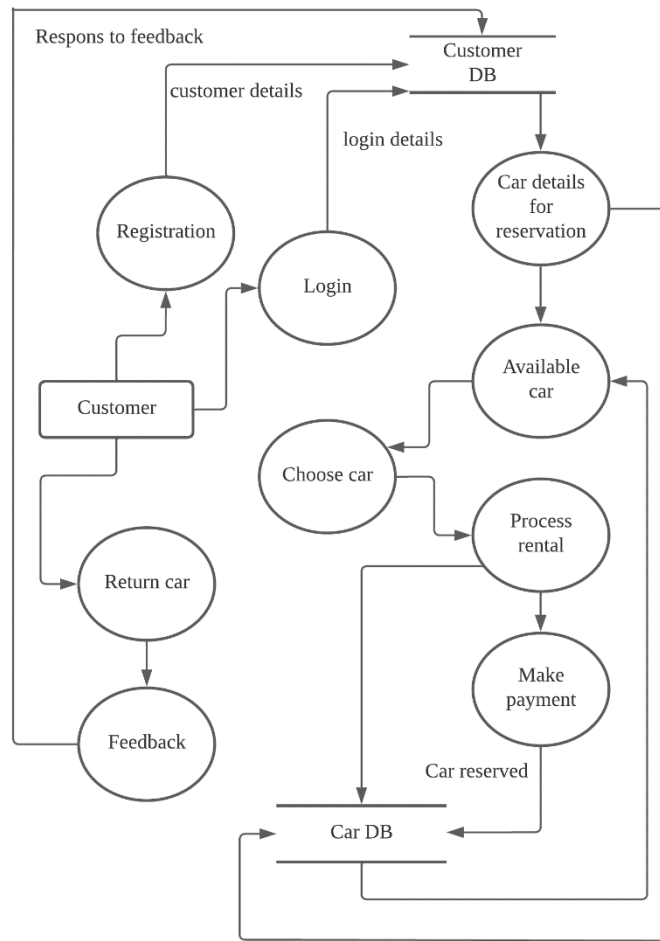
Respons to feedback

Customer DB

customer details

login details

Car details for reservation

Registration

Login

Available car

Customer

Choose car

Process rental

Return car

Make payment

Feedback

Car reserved

Car DB